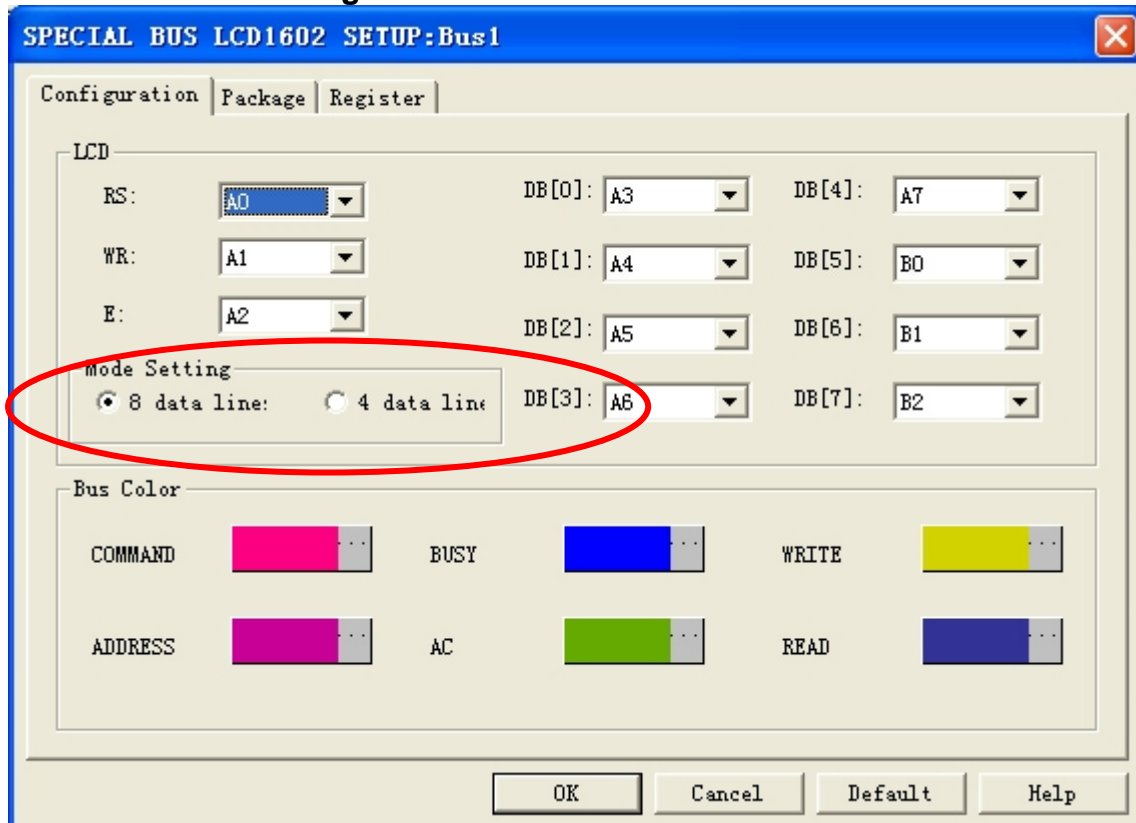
SPECIAL BUS LCD1602 SETUP:Bus1

Configuration | Package | Register

LCD

RS: A0

WR: A1

E: A2

DB[0]: A3

DB[1]: A4

DB[2]: A5

DB[3]: A6

DB[4]: A7

DB[5]: B0

DB[6]: B1

DB[7]: B2

Mode Setting

8 data line: 4 data line

Bus Color

COMMAND ...

BUSY ...

WRITE ...

ADDRESS ...

AC ...

READ ...

OK Cancel Default Help